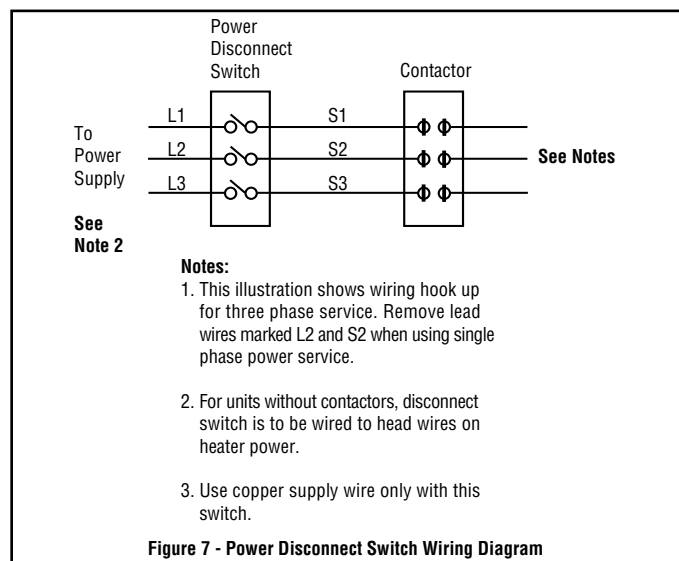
Power Disconnect Switch

Contactor

To Power Supply

L1

L2

L3

S1

S2

S3

See Notes

See Note 2

Notes:
1. This illustration shows wiring hook up for three phase service. Remove lead wires marked L2 and S2 when using single phase power service.

2. For units without contactors, disconnect switch is to be wired to head wires on heater power.

3. Use copper supply wire only with this switch.

Figure 7 - Power Disconnect Switch Wiring Diagram